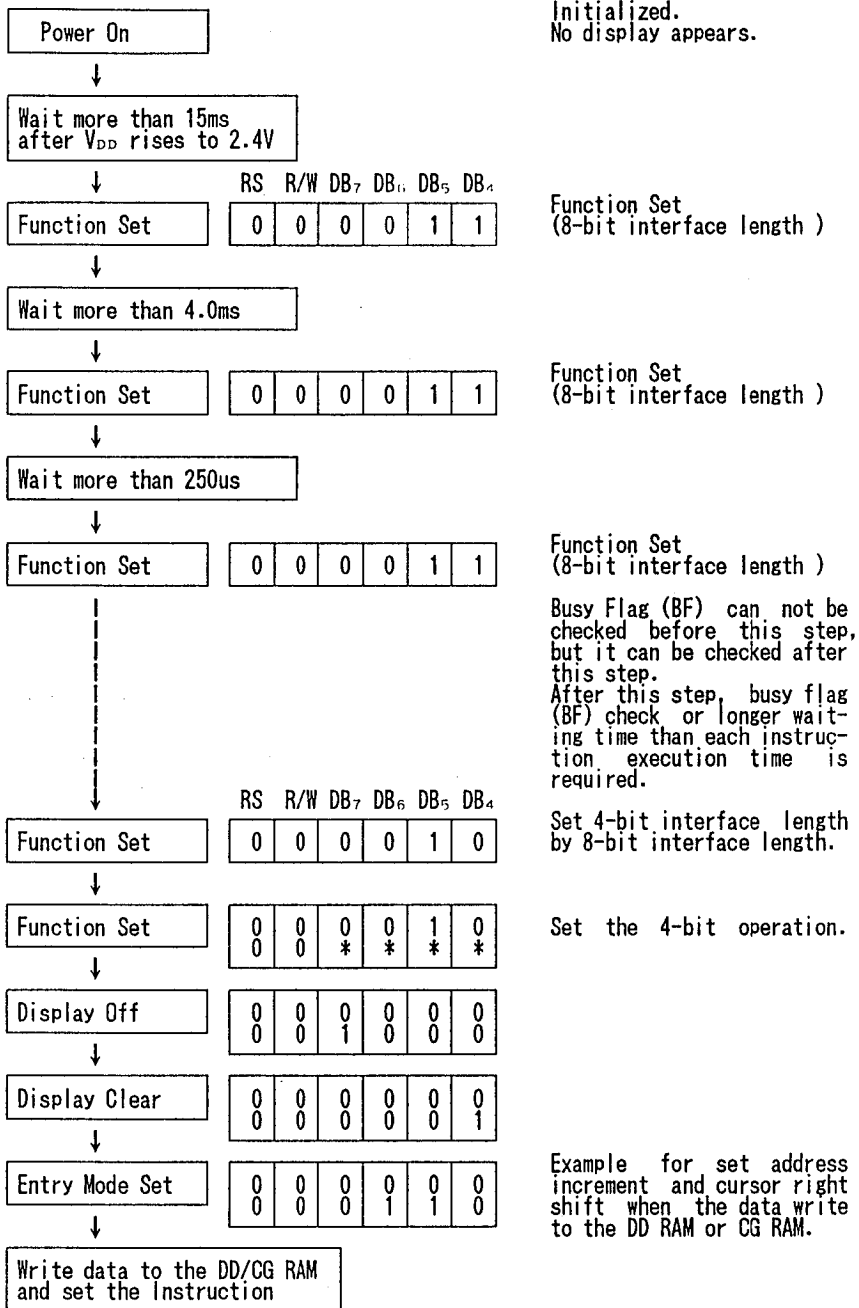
Power On

Initialized.
No display appears.

Wait more than 15ms after $V_{DD}$ rises to 2.4V

| RS | R/W | $DB_7$ | $DB_6$ | $DB_5$ | $DB_4$ |
|---|---|---|---|---|---|

Function Set

| 0 | 0 | 0 | 0 | 1 | 1 |
|---|---|---|---|---|---|

Function Set
(8-bit interface length )

Wait more than 4.0ms

Function Set

| 0 | 0 | 0 | 0 | 1 | 1 |
|---|---|---|---|---|---|

Function Set
(8-bit interface length )

Wait more than 250us

Function Set

| 0 | 0 | 0 | 0 | 1 | 1 |
|---|---|---|---|---|---|

Function Set
(8-bit interface length )

Busy Flag (BF) can not be checked before this step, but it can be checked after this step.
After this step, busy flag (BF) check or longer waiting time than each instruction execution time is required.

| RS | R/W | $DB_7$ | $DB_6$ | $DB_5$ | $DB_4$ |
|---|---|---|---|---|---|

Function Set

| 0 | 0 | 0 | 0 | 1 | 0 |
|---|---|---|---|---|---|

Set 4-bit interface length by 8-bit interface length.

Function Set

| 0 | 0 | 0 | 0 | 1 | 0 |
|---|---|---|---|---|---|
| 0 | 0 | * | * | * | * |

Set the 4-bit operation.

Display Off

| 0 | 0 | 0 | 0 | 0 | 0 |
|---|---|---|---|---|---|
| 0 | 0 | 1 | 0 | 0 | 0 |

Display Clear

| 0 | 0 | 0 | 0 | 0 | 0 |
|---|---|---|---|---|---|
| 0 | 0 | 0 | 0 | 0 | 1 |

Entry Mode Set

| 0 | 0 | 0 | 0 | 0 | 0 |
|---|---|---|---|---|---|
| 0 | 0 | 0 | 1 | 1 | 0 |

Example for set address increment and cursor right shift when the data write to the DD RAM or CG RAM.

Write data to the DD/CG RAM and set the Instruction